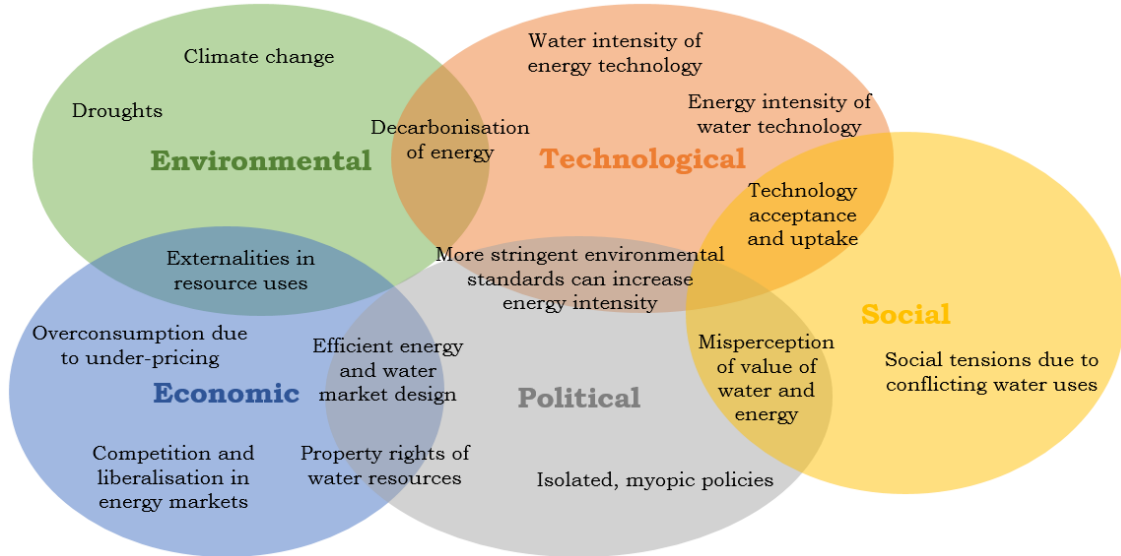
Climate change

Droughts

Environmental

Water intensity of energy technology

Energy intensity of water technology

Decarbonisation of energy

Technological

Technology acceptance and uptake

Externalities in resource uses

More stringent environmental standards can increase energy intensity

Social

Overconsumption due to under-pricing

Efficient energy and water market design

Misperception of value of water and energy

Social tensions due to conflicting water uses

Economic

Political

Competition and liberalisation in energy markets

Property rights of water resources

Isolated, myopic policies